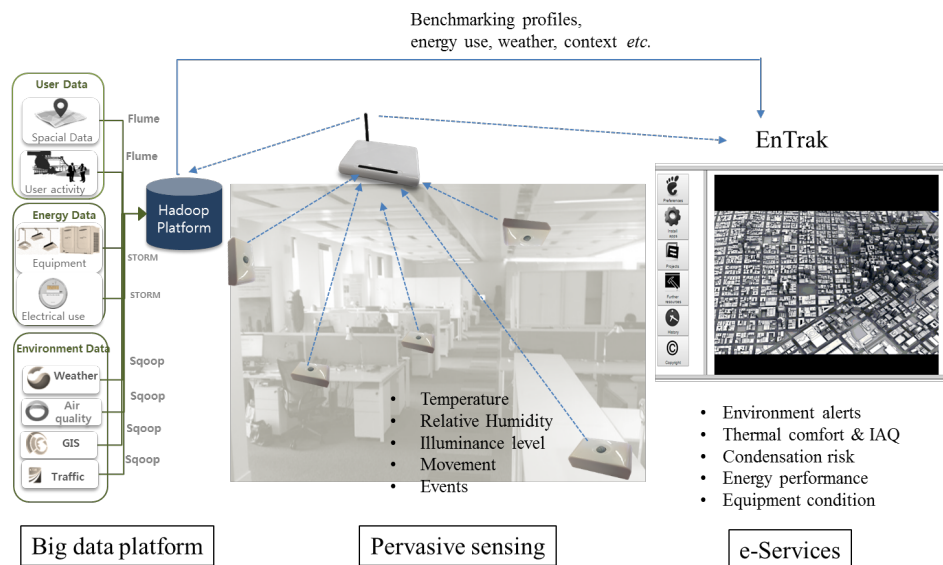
Benchmarking profiles, energy use, weather, context *etc.*

User Data

Spacial Data

User activity

Flume

Flume

Hadoop Platform

Energy Data

Equipment

Electrical use

STORM

STORM

Environment Data

Weather

Air quality

GIS

Traffic

Sqoop

Sqoop

Sqoop

Sqoop

EnTrak

Preferences

Install apps

Projects

Further resources

History

Copyright

- Temperature
- Relative Humidity
- Illuminance level
- Movement
- Events

- Environment alerts
- Thermal comfort & IAQ
- Condensation risk
- Energy performance
- Equipment condition

Big data platform

Pervasive sensing

e-Services